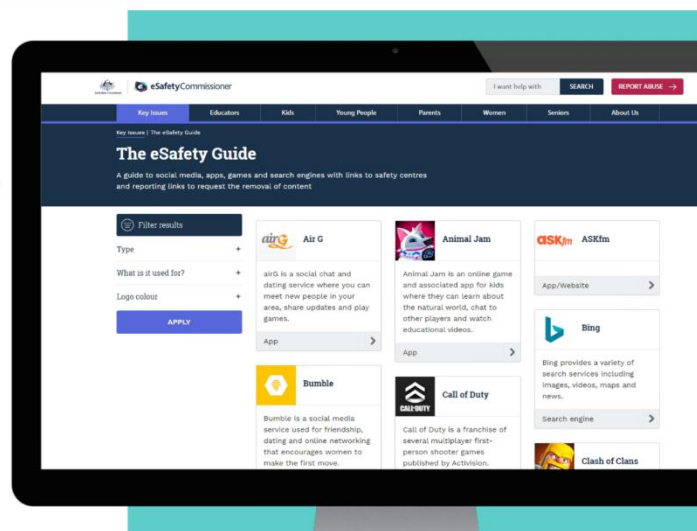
eSafetyCommissioner

I want help with SEARCH REPORT ABUSE →

Key Issues | Educators | Kids | Young People | Parents | Women | Seniors | About Us

Key Issues | The eSafety Guide

The eSafety Guide

A guide to social media, apps, games and search engines with links to safety centres and reporting links to request the removal of content

Filter results

Type +

What is it used for? +

Logo colour +

APPLY

airG Air G

airG is a social chat and dating service where you can meet new people in your area, share updates and play games.

App

Animal Jam

Animal Jam is an online game and associated app for kids where they can learn about the natural world, chat to other players and watch educational videos.

App

ASKfm ASKfm

App/Website

Bing

Bing provides a variety of search services including images, videos, maps and news.

Search engine

Bumble

Bumble is a social media service used for friendship, dating and online networking that encourages women to make the first move.

CALL·DUTY Call of Duty

Call of Duty is a franchise of several multiplayer first-person shooter games published by Activision.

Clash of Clans